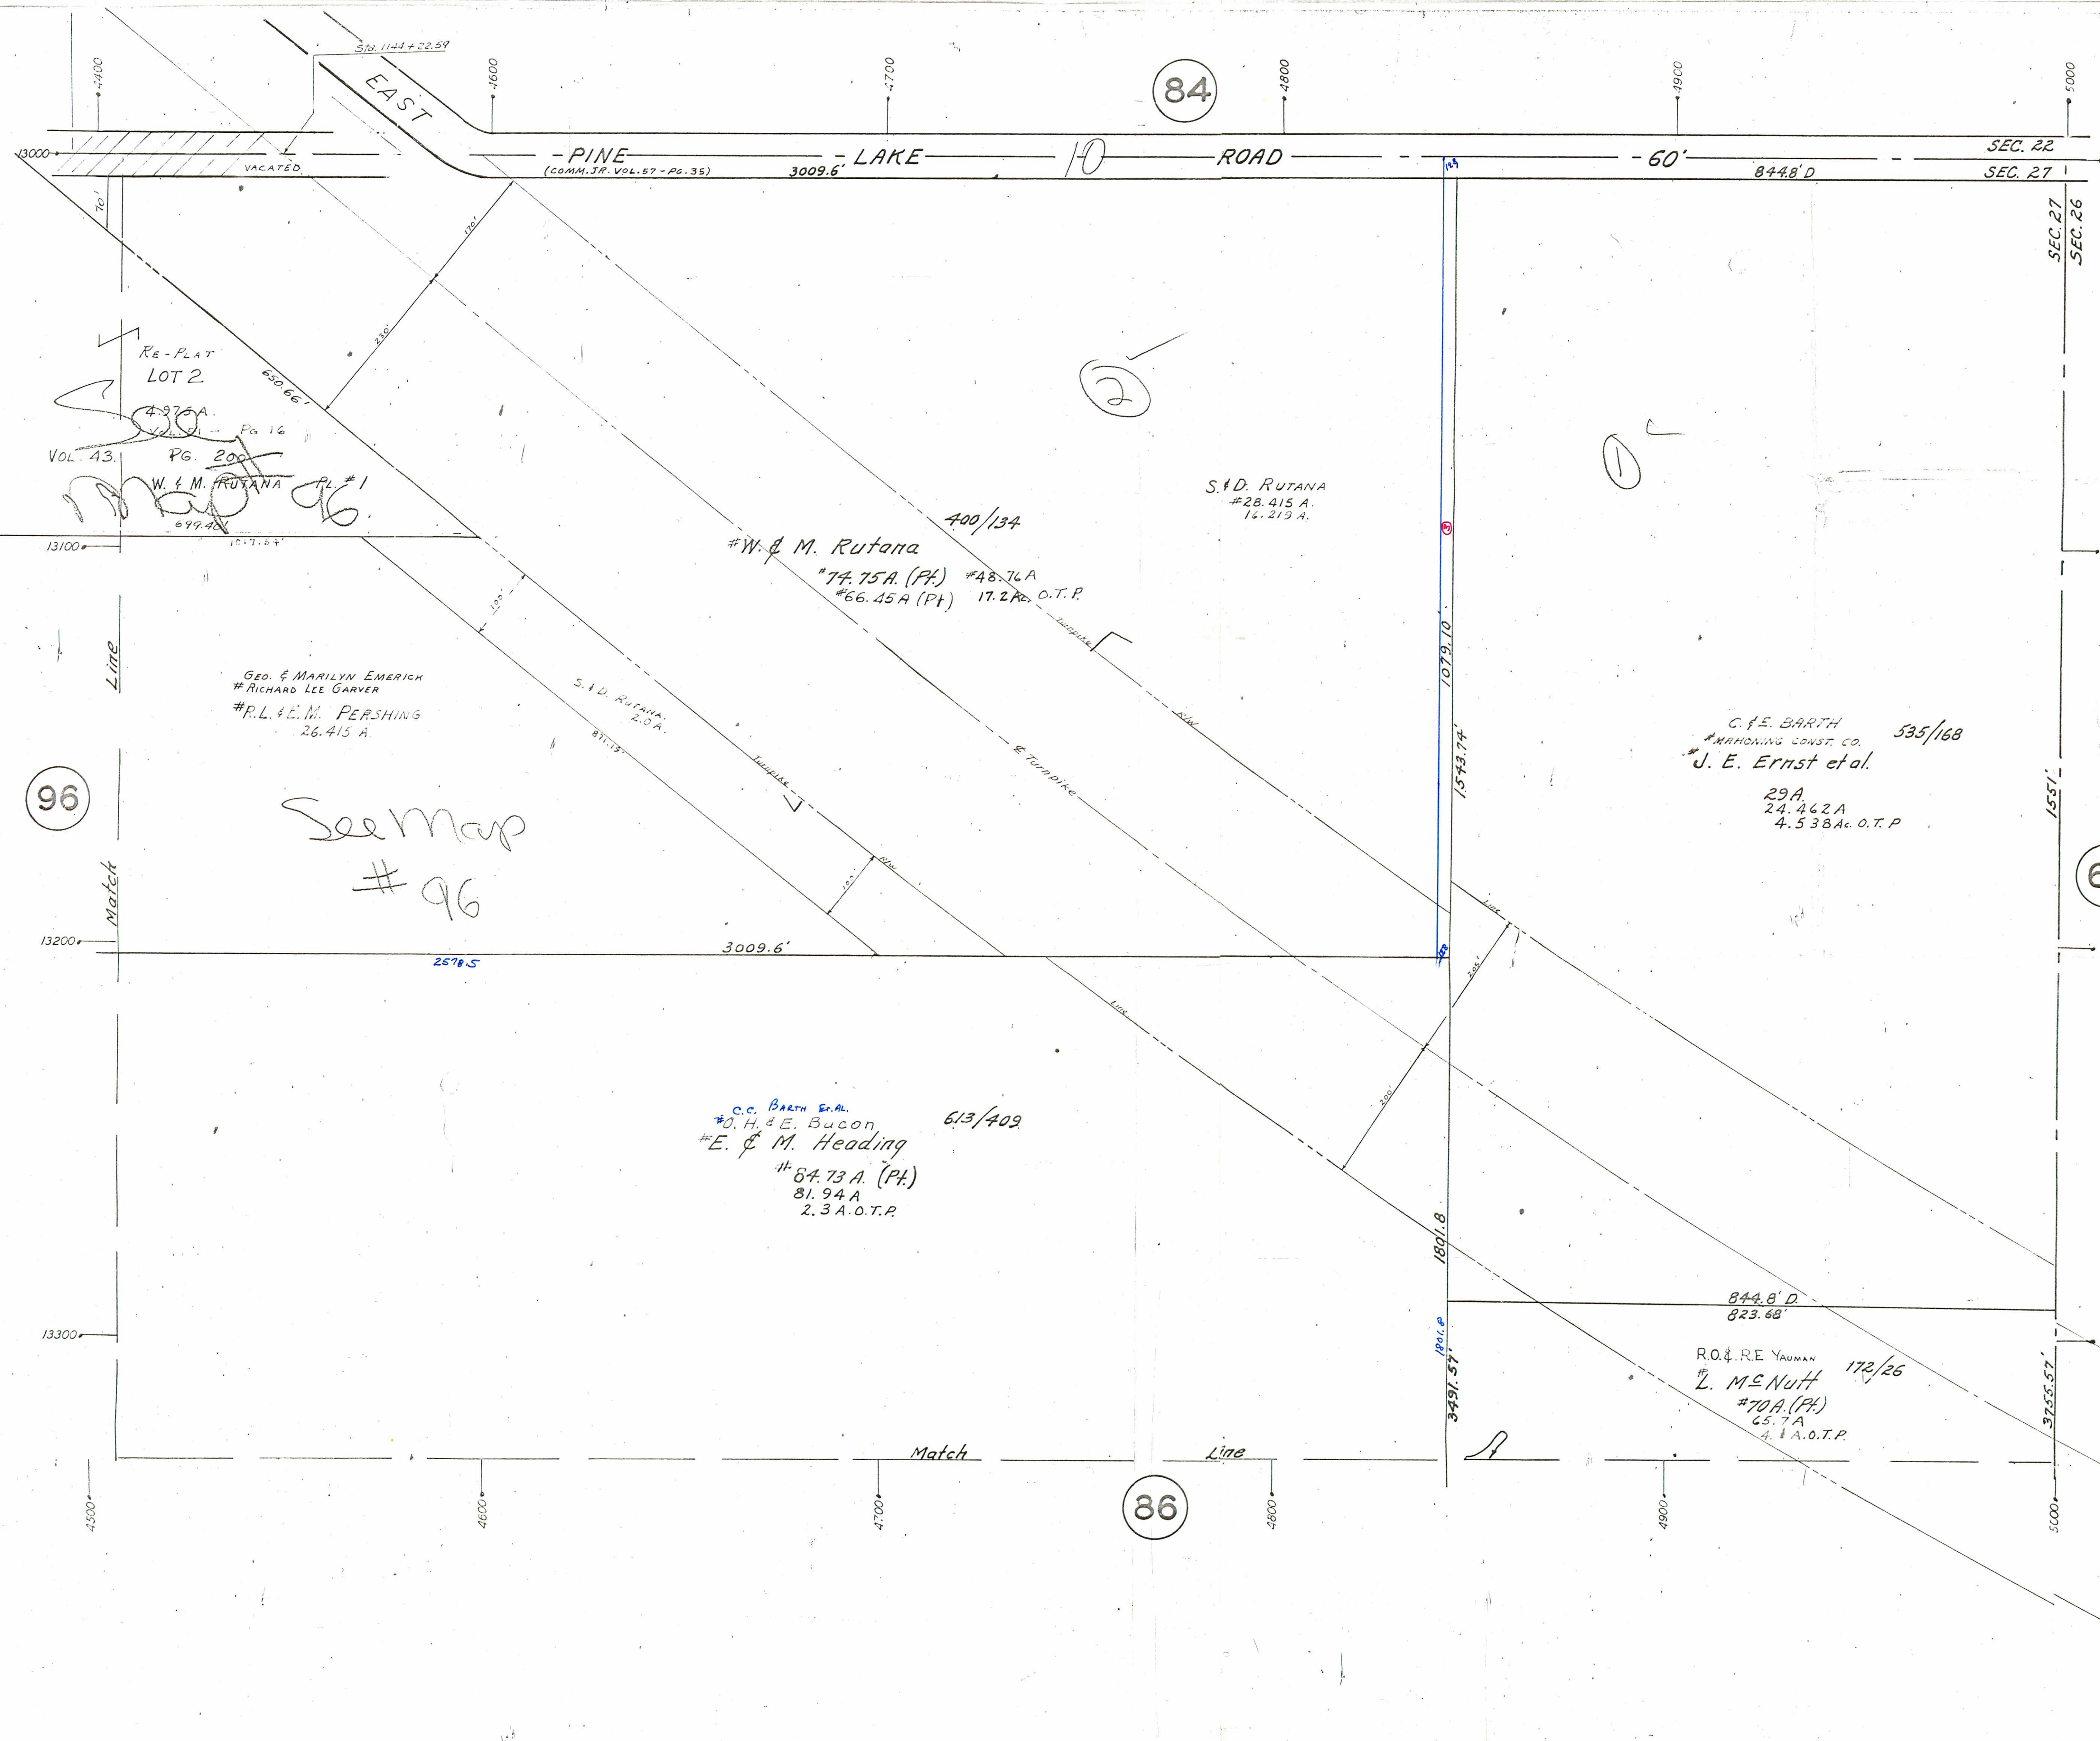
Sta. 1144+22.59

4400
4600
4700
84
4800
4900
5000

EAST
13000
VACATED
PINE
(COMM. JR. VOL. 57 - PG. 35)
3009.6'
LAKE
10
ROAD
60'
844.8' D
SEC. 22
SEC. 27
SEC. 27
SEC. 26

70'
170'
230'
650.66'

RE-PLAT
LOT 2
4.975 A.
VOL. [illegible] PG. 16
VOL. 43. PG. 200
W. & M. RUTANA PL. #1
See Map #96
699.40'
13100
1017.54'

2
1

S. & D. RUTANA
#28.415 A.
16.219 A.

400/134
#W. & M. Rutana
#74.75 A. (Pt.)
#66.45 A (Pt.)
#48.76 A
17.2 Ac. O.T.P.
Turnpike
R/W
℄ Turnpike

1079.10
1543.74'

Line
GEO. & MARILYN EMERICK
# RICHARD LEE GARVER
#R.L. & E.M. PERSHING
26.415 A.

S. & D. RUTANA
2.0 A.
811.13'
Turnpike
R/W

96
See Map #96

C. & E. BARTH
# MAHONING CONST. CO.
# J. E. Ernst et al.
535/168
29 A
24.462 A
4.538 Ac. O.T.P.
1551'

Match
13200
3009.6'
2578.5
Line
200'
200'

C.C. BARTH ET. AL.
#O. H. & E. Bucon
#E. & M. Heading
613/409
#84.73 A. (Pt.)
81.94 A
2.3 A. O.T.P.

1801.8
1801.8
3491.57'
844.8' D.
823.68'
13300
R.O. & R.E YAUMAN
#L. McNutt
172/26
#70 A. (Pt.)
65.7 A
4.3 A. O.T.P.
3755.57'

Match
Line
4500
4600
4700
86
4800
4900
5000